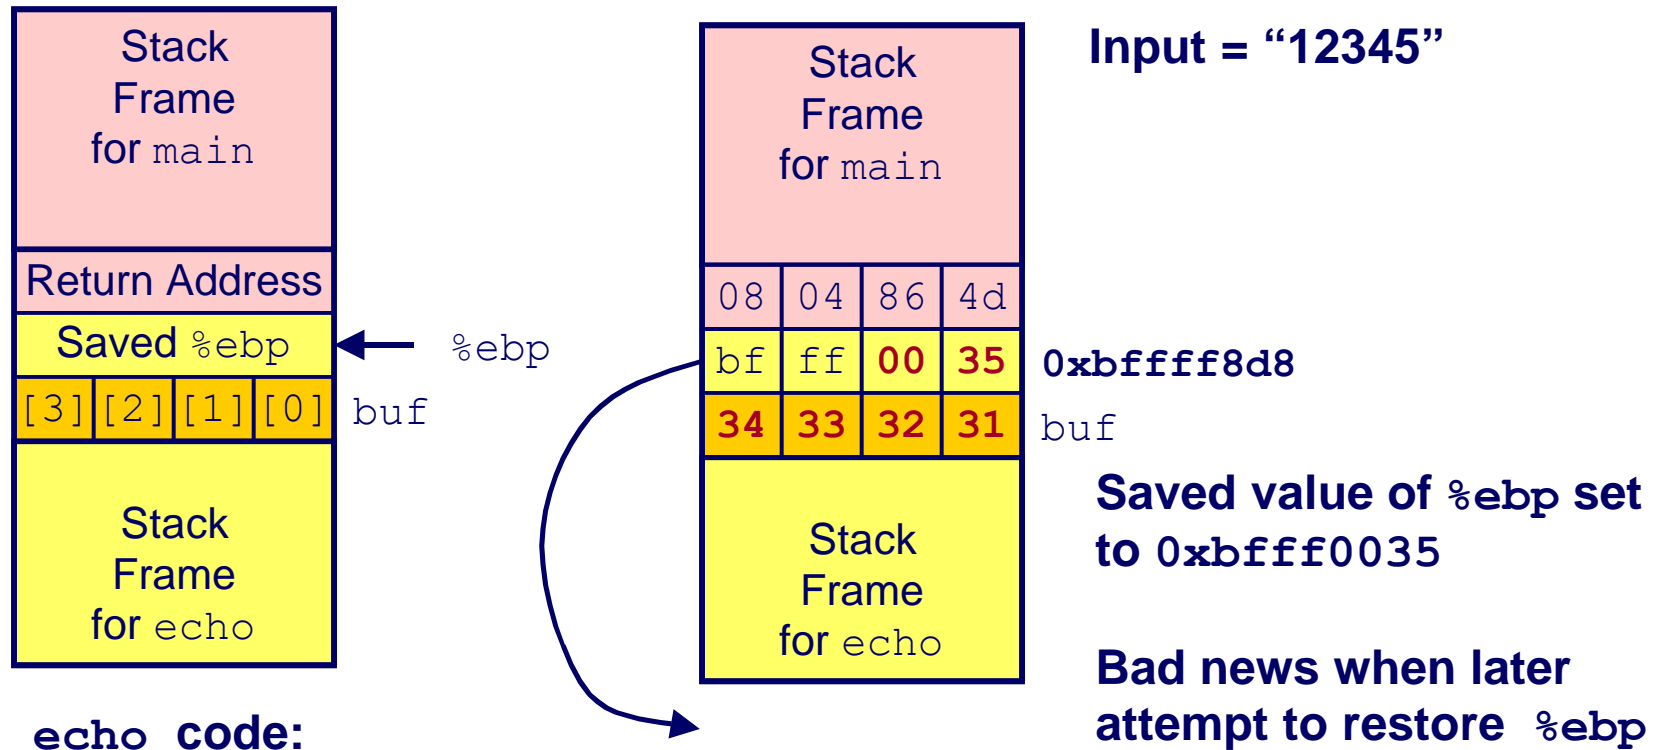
Stack Frame for main

Return Address

Saved %ebp

%ebp

| [3] | [2] | [1] | [0] |
|---|---|---|---|

buf

Stack Frame for echo

echo code:

Stack Frame for main

| 08 | 04 | 86 | 4d |
|---|---|---|---|
| bf | ff | 00 | 35 |
| 34 | 33 | 32 | 31 |

0xbffff8d8

buf

Stack Frame for echo

Input = "12345"

Saved value of %ebp set to 0xbfff0035

Bad news when later attempt to restore %ebp